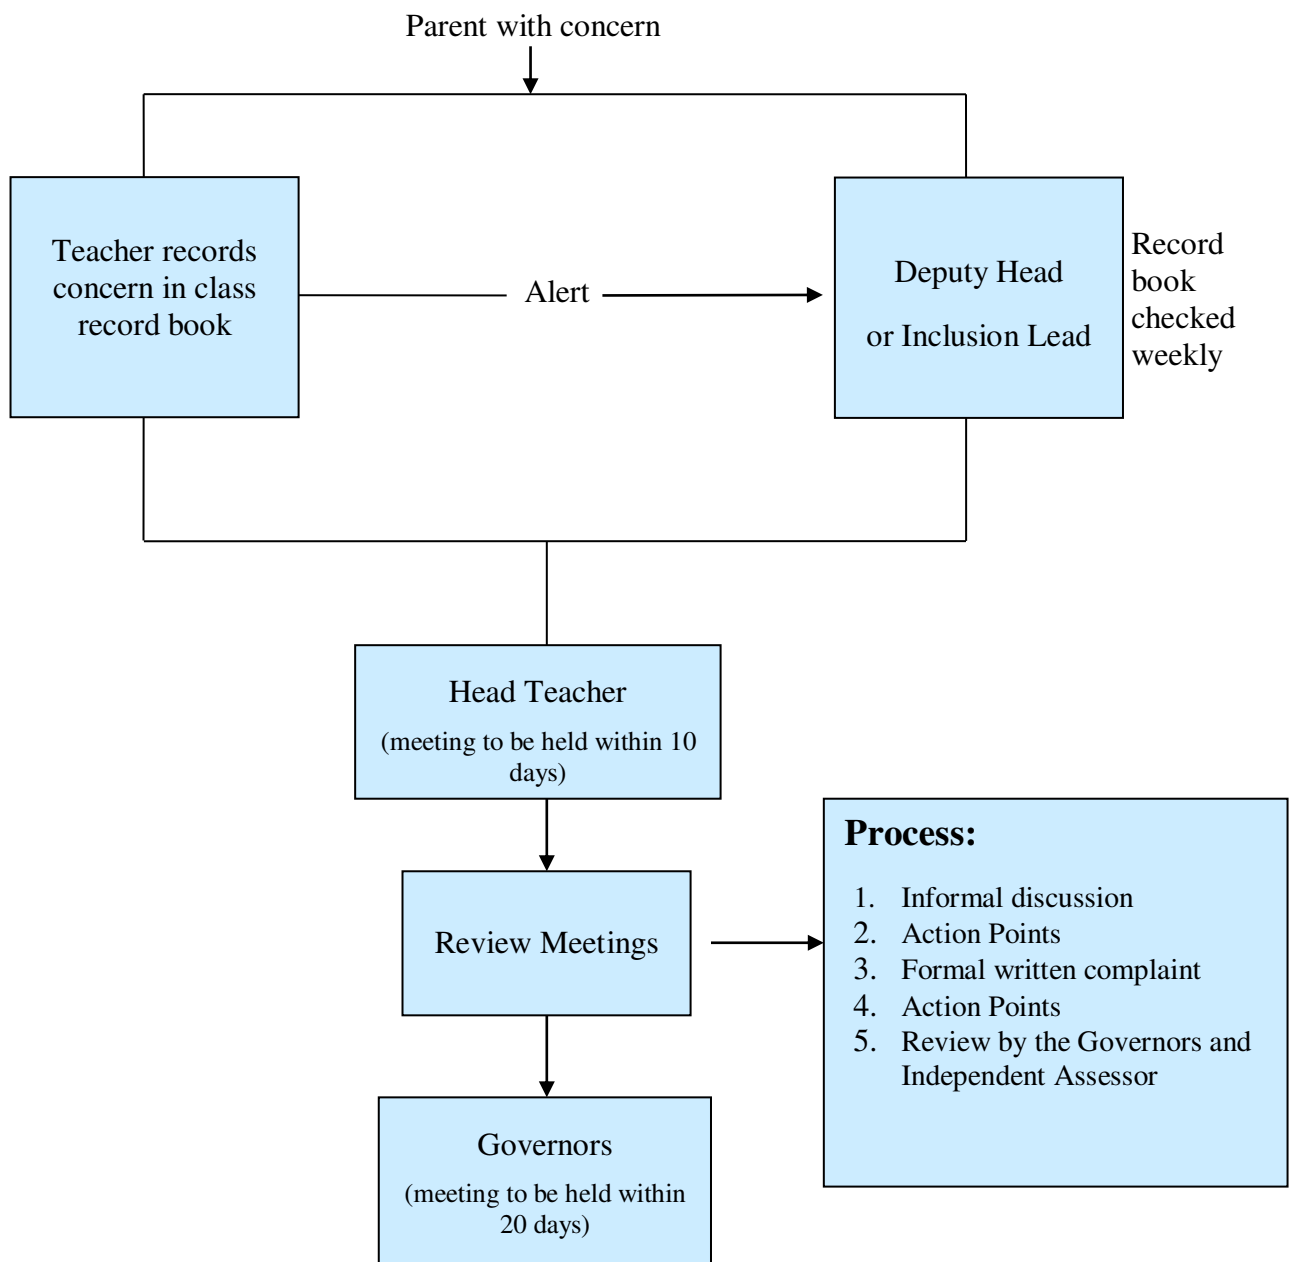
Parent with concern

Teacher records concern in class record book

Alert

Deputy Head

or Inclusion Lead

Record book checked weekly

Head Teacher

(meeting to be held within 10 days)

Review Meetings

**Process:**

1. Informal discussion
2. Action Points
3. Formal written complaint
4. Action Points
5. Review by the Governors and Independent Assessor

Governors

(meeting to be held within 20 days)